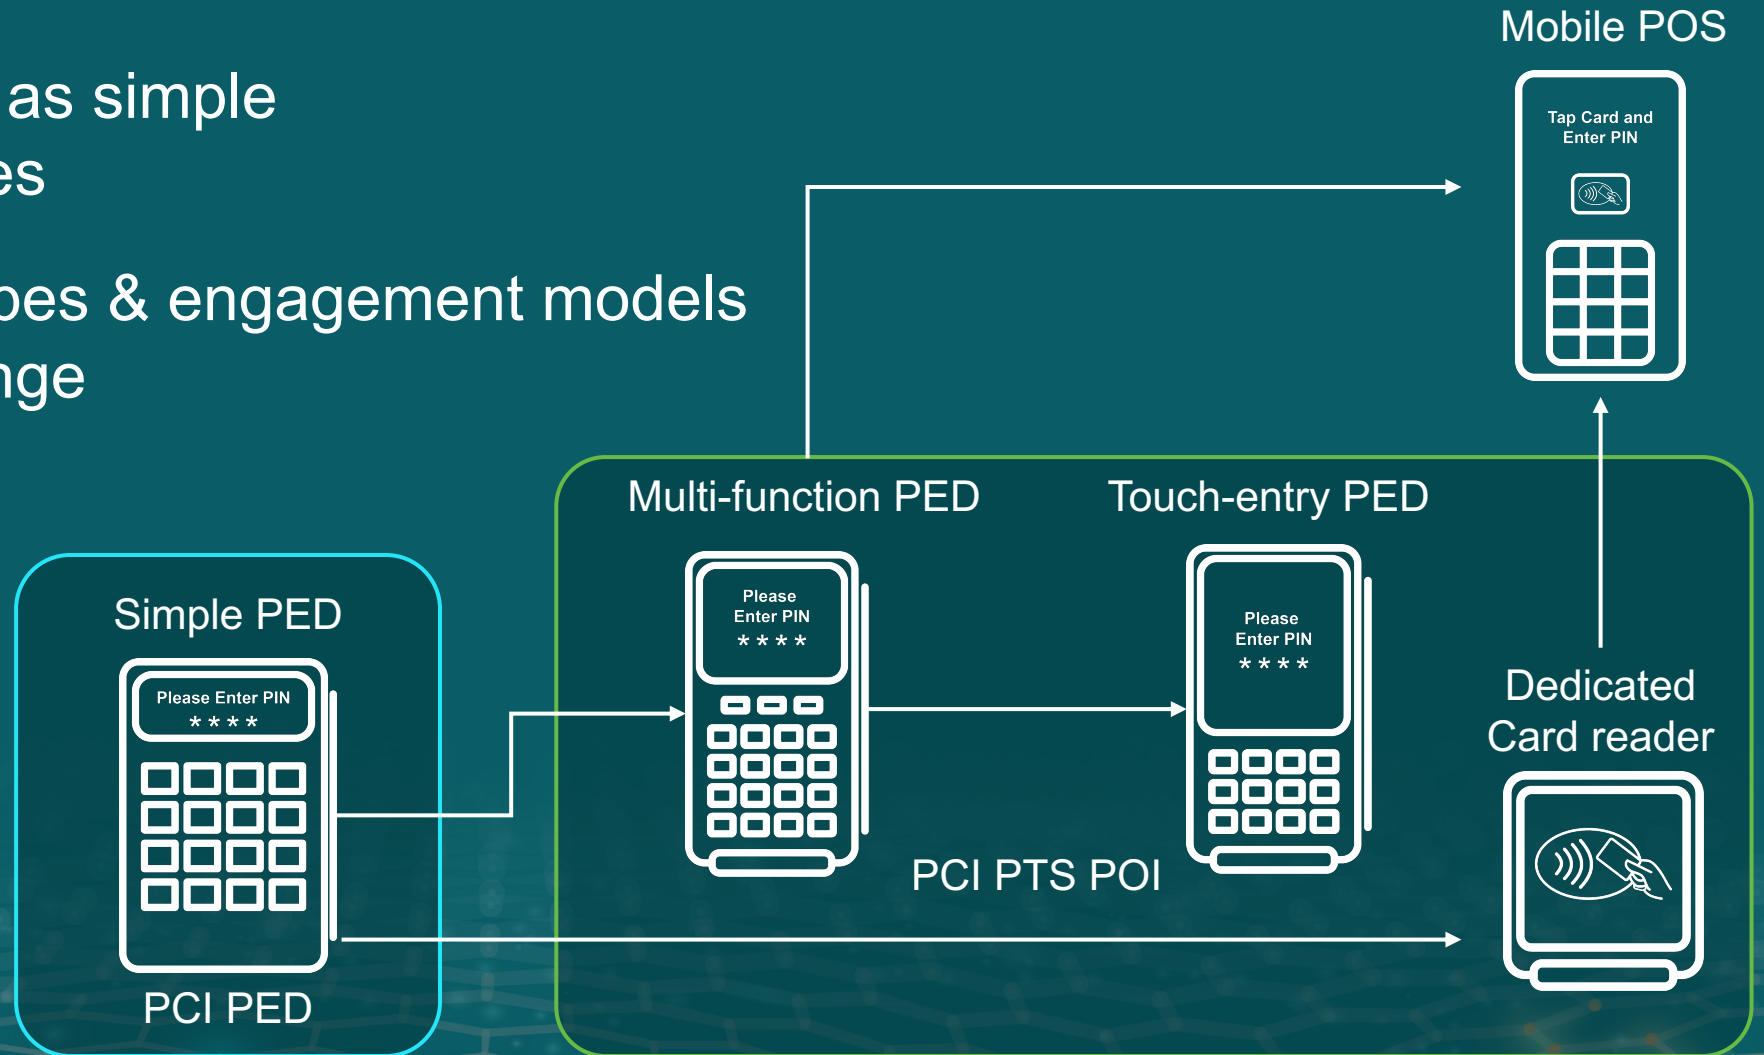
as simple
es

bes & engagement models
nge

Mobile POS

Tap Card and Enter PIN

Multi-function PED

Touch-entry PED

Simple PED

Please Enter PIN
* * * *

Please Enter PIN
* * * *

Please Enter PIN
* * * *

Dedicated Card reader

PCI PTS POI

PCI PED